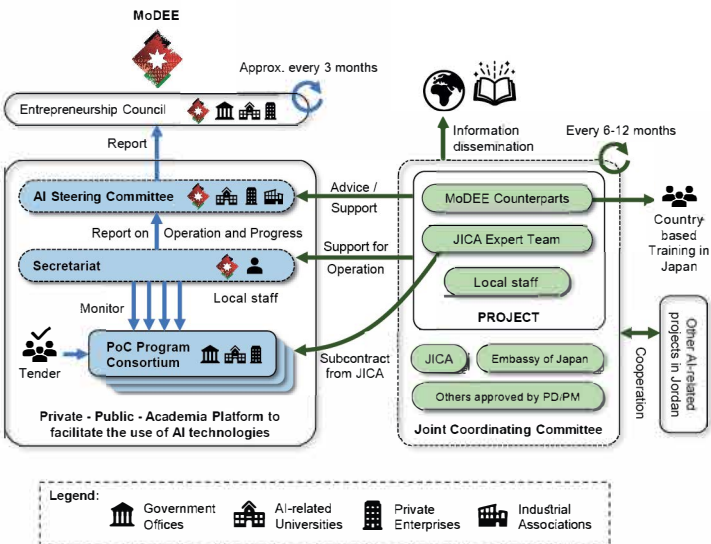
MoDEE

Approx. every 3 months

Entrepreneurship Council

Report

AI Steering Committee

Report on Operation and Progress

Secretariat

Local staff

Monitor

Tender

PoC Program Consortium

Private - Public - Academia Platform to facilitate the use of AI technologies

Information dissemination

Every 6-12 months

Advice / Support

Support for Operation

Subcontract from JICA

MoDEE Counterparts

JICA Expert Team

Local staff

PROJECT

Country-based Training in Japan

JICA

Embassy of Japan

Others approved by PD/PM

Joint Coordinating Committee

Cooperation

Other AI-related projects in Jordan

Legend:

Government Offices

AI-related Universities

Private Enterprises

Industrial Associations